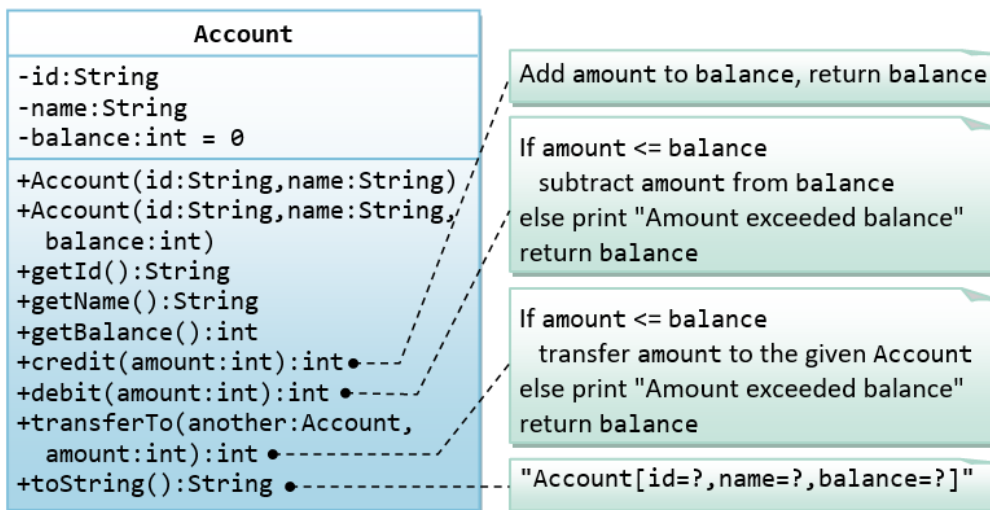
Account

-id:String
-name:String
-balance:int = 0

+Account(id:String,name:String)
+Account(id:String,name:String, balance:int)
+getId():String
+getName():String
+getBalance():int
+credit(amount:int):int
+debit(amount:int):int
+transferTo(another:Account, amount:int):int
+toString():String

Add amount to balance, return balance

If amount <= balance
subtract amount from balance
else print "Amount exceeded balance"
return balance

If amount <= balance
transfer amount to the given Account
else print "Amount exceeded balance"
return balance

"Account[id=?,name=?,balance=?]"